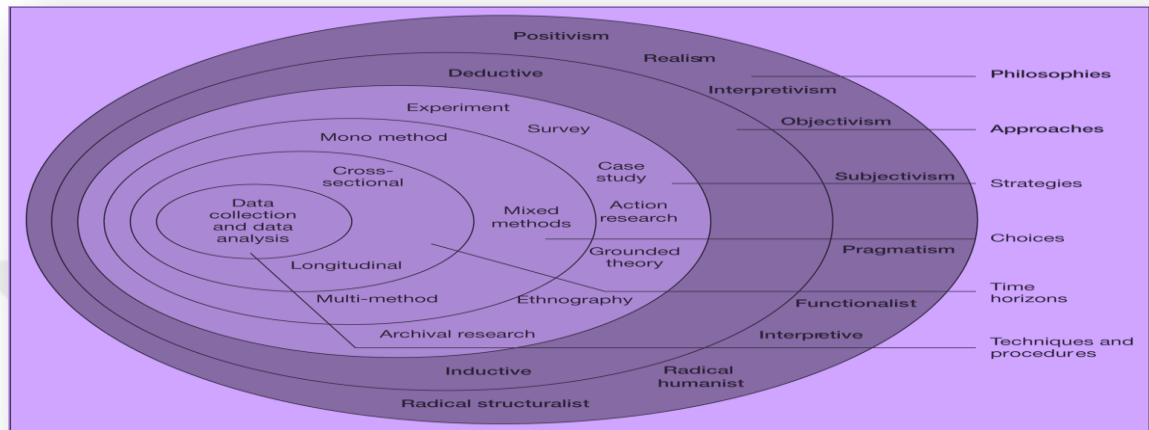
Positivism

Realism

Deductive

Interpretivism

Experiment

Objectivism

Survey

Mono method

Case study

Subjectivism

Cross-sectional

Data collection and data analysis

Mixed methods

Action research

Grounded theory

Pragmatism

Longitudinal

Multi-method

Ethnography

Functionalist

Archival research

Interpretive

Inductive

Radical humanist

Radical structuralist

Philosophies

Approaches

Strategies

Choices

Time horizons

Techniques and procedures